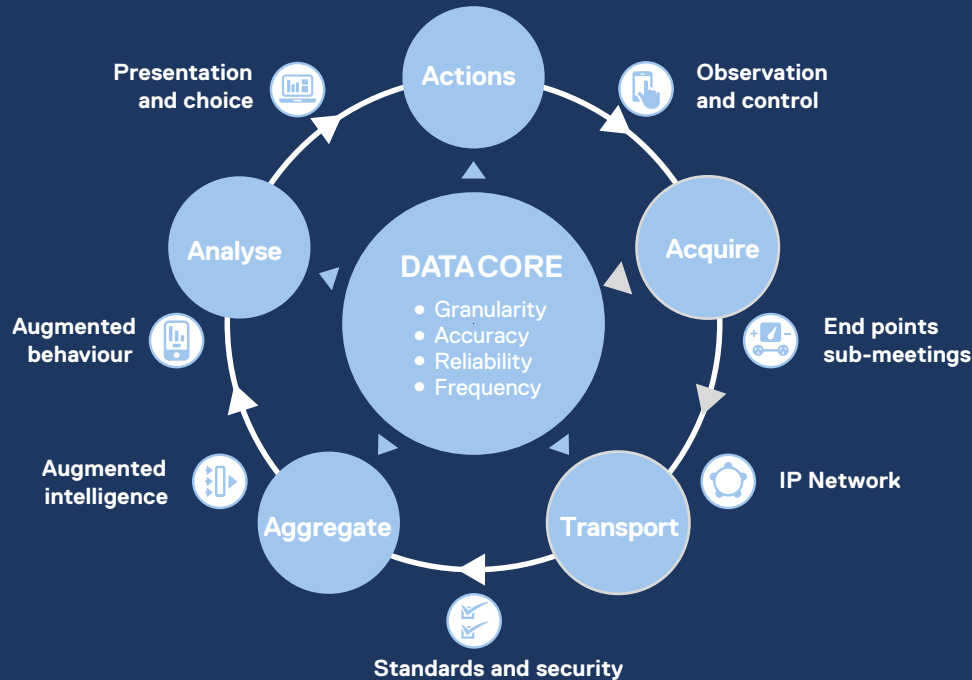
Actions

Observation and control

Acquire

End points sub-meetings

Transport

IP Network

Standards and security

Aggregate

Augmented intelligence

Augmented behaviour

Analyse

Presentation and choice

DATACORE
• Granularity
• Accuracy
• Reliability
• Frequency